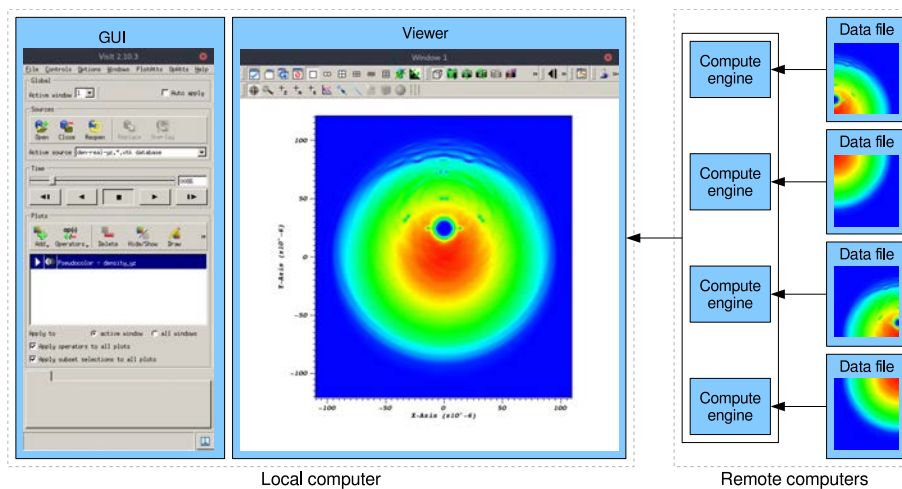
GUI

VisIt 2.10.3

File Controls Options Windows PlotAtts OpAtts Help

Global

Active window 1

Auto apply

Sources

Open Close Reopen Replace Overlay

Active source dens-real-gz.*.vtk database

Time

0000

Plots

Add Operators Delete Hide/Show Draw

Pseudocolor - density_gz

Apply to

active window

all windows

Apply operators to all plots

Apply subset selections to all plots

Viewer

Window 1

Y-Axis (x10^-6)

100

50

0

-50

-100

X-Axis (x10^-6)

-100 -50 0 50 100

Local computer

Compute engine

Compute engine

Compute engine

Compute engine

Data file

Data file

Data file

Data file

Remote computers